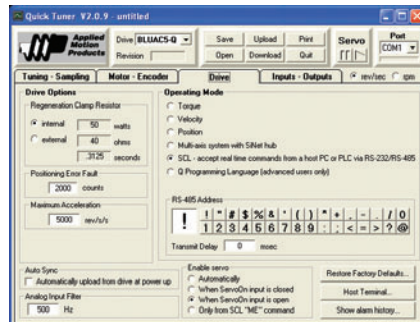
Quick Tuner V2.0.9 - untitled

Applied Motion Products

Drive BLUAC5-Q
Revision

Save
Upload
Print
Open
Download
Quit

Servo

Port
COM1

Tuning - Sampling
Motor - Encoder
Drive
Inputs - Outputs
rev/sec
rpm

Drive Options

Regeneration Clamp Resistor
internal 50 watts
external 40 ohms
.3125 seconds

Positioning Error Fault
2000 counts

Maximum Acceleration
5000 rev/s/s

Operating Mode
Torque
Velocity
Position
Multi-axis system with SiNet hub
SCL - accept real time commands from a host PC or PLC via RS-232/RS-485
Q Programming Language (advanced users only)

RS-485 Address

| ! | " | # | $ | % | & | ' | ( | ) | * | + | , | - | . | / | 0 |
|---|---|---|---|---|---|---|---|---|---|---|---|---|---|---|---|
| ! | 1 | 2 | 3 | 4 | 5 | 6 | 7 | 8 | 9 | : | ; | < | = | > | ? | @ |

Transmit Delay 0 msec

Auto Sync
Automatically upload from drive at power up

Analog Input Filter
500 Hz

Enable servo
Automatically
When ServoOn input is closed
When ServoOn input is open
Only from SCL "ME" command

Restore Factory Defaults...
Host Terminal...
Show alarm history...